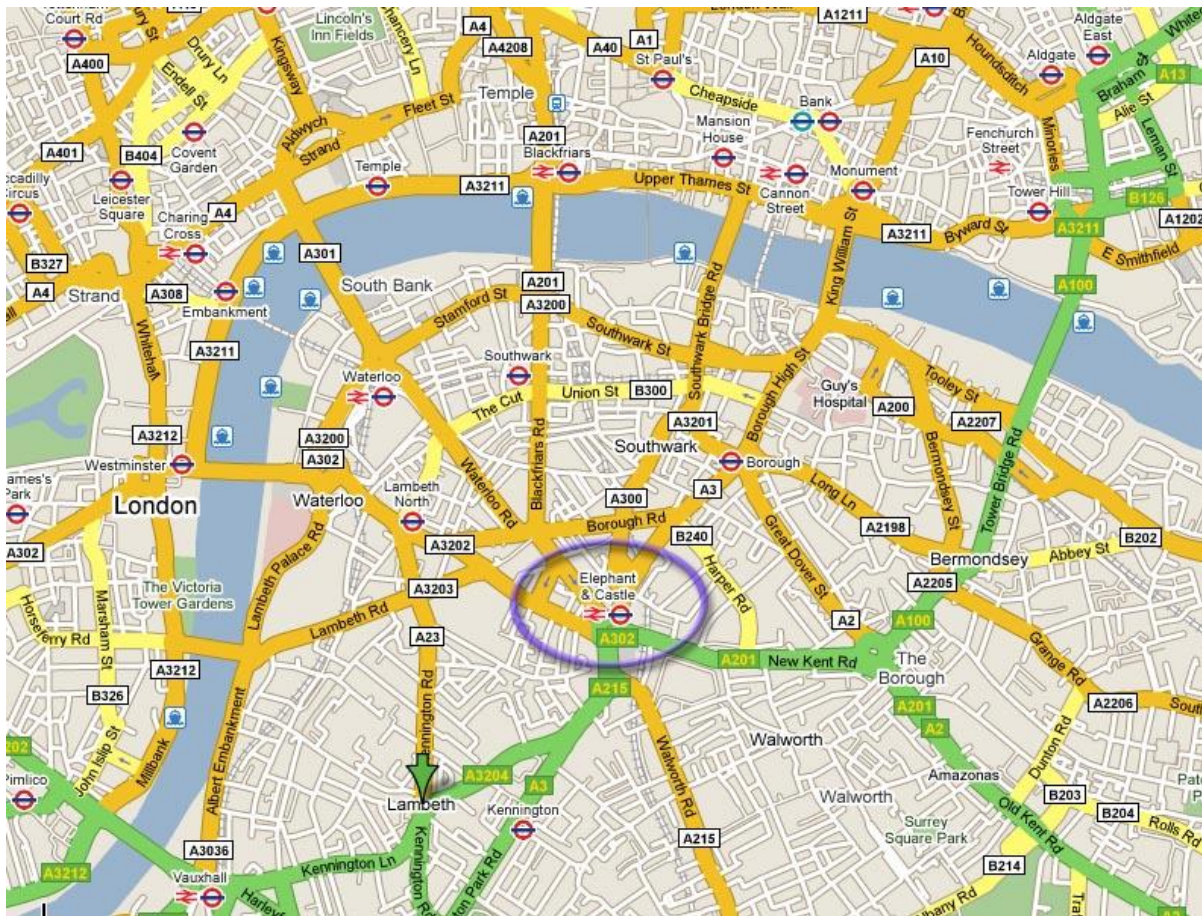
Court Rd
A400
Drury Ln
Endell St
Kingsway
Lincoln's Inn Fields
Chancery Ln
A4
A4208
A40
A1
St Paul's
A1211
Aldgate East
Aldgate
Houndsditch
A13
Braham St
Alie St
Leman St
A10
Temple
Cheapside
Bank
Mansion House
A201
Blackfriars
Aldwych
Fleet St
Strand
A401
B404
Covent Garden
Piccadilly Circus
Leicester Square
Charing Cross
A4
Temple
A3211
Upper Thames St
Cannon Street
Monument
Fenchurch Street
Minories
Tower Hill
B126
A1202
A3211
Byward St
A3211
E Smithfield
King William St
B327
A4
Strand
A308
Embankment
A301
South Bank
A201
A3200
Stamford St
Southwark Bridge Rd
A100
Whitehall
A3211
Southwark St
Southwark
Waterloo
The Cut
Union St
B300
Borough High St
Guy's Hospital
A200
Tooley St
A2207
Tower Bridge Rd
A3212
Westminster
A3200
A302
Blackfriars Rd
A3201
Southwark
Borough
Bermondsey St
St James's Park
London
Waterloo
Lambeth North
Waterloo Rd
A300
A3
Long Ln
A2198
A302
A3202
Borough Rd
B240
Great Dover St
Bermondsey
Abbey St
B202
Lambeth Palace Rd
Elephant & Castle
Harper Rd
A2205
The Victoria Tower Gardens
A3203
A302
A2
A100
Horseferry Rd
Marsham St
Lambeth Rd
A23
A201
New Kent Rd
The Borough
Grange Rd
A3212
A215
A201
A2206
B326
Kennington Rd
A2
Walworth
Dunton Rd
John Islip St
Millbank
Albert Embankment
A3204
A3
Walworth Rd
Amazonas
Pimlico
Lambeth
Kennington
Walworth
B203
B204
Rolls Rd
Surrey Square Park
Old Kent Rd
A3036
A215
Kennington Ln
B214
A3212
Vauxhall
Kennington Park Rd